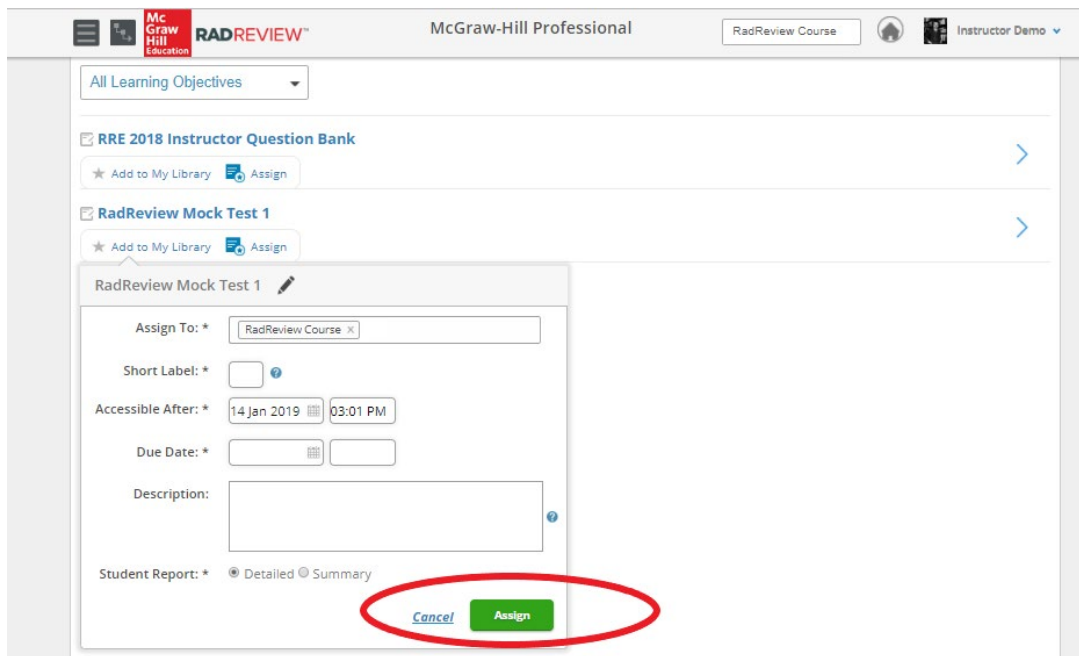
Mc Graw Hill Education RADREVIEW™

McGraw-Hill Professional

RadReview Course

Instructor Demo

All Learning Objectives

RRE 2018 Instructor Question Bank

Add to My Library Assign

RadReview Mock Test 1

Add to My Library Assign

RadReview Mock Test 1

Assign To: * RadReview Course ×

Short Label: *

Accessible After: * 14 Jan 2019 03:01 PM

Due Date: *

Description:

Student Report: * Detailed Summary

Cancel Assign